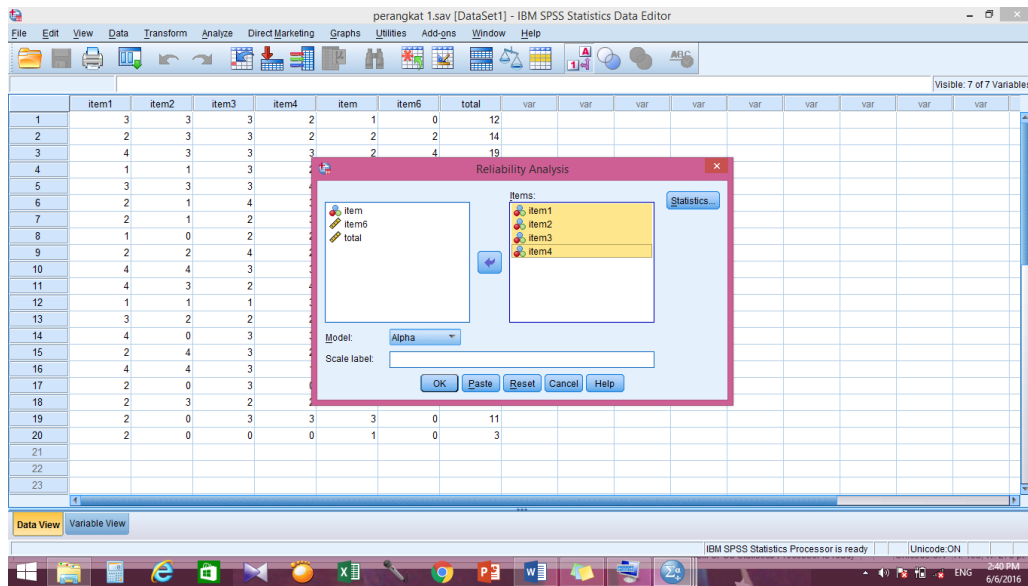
perangkat 1.sav [DataSet1] - IBM SPSS Statistics Data Editor

File Edit View Data Transform Analyze Direct Marketing Graphs Utilities Add-ons Window Help

Visible: 7 of 7 Variables

| | item1 | item2 | item3 | item4 | item | item6 | total | var | var | var | var | var | var | var | var | var |
|---|---|---|---|---|---|---|---|---|---|---|---|---|---|---|---|---|
| 1 | 3 | 3 | 3 | 2 | 1 | 0 | 12 | | | | | | | | | |
| 2 | 2 | 3 | 3 | 2 | 2 | 2 | 14 | | | | | | | | | |
| 3 | 4 | 3 | 3 | 3 | 2 | 4 | 19 | | | | | | | | | |
| 4 | 1 | 1 | 3 | | | | | | | | | | | | | |
| 5 | 3 | 3 | 3 | | | | | | | | | | | | | |
| 6 | 2 | 1 | 4 | | | | | | | | | | | | | |
| 7 | 2 | 1 | 2 | | | | | | | | | | | | | |
| 8 | 1 | 0 | 2 | | | | | | | | | | | | | |
| 9 | 2 | 2 | 4 | | | | | | | | | | | | | |
| 10 | 4 | 4 | 3 | | | | | | | | | | | | | |
| 11 | 4 | 3 | 2 | | | | | | | | | | | | | |
| 12 | 1 | 1 | 1 | | | | | | | | | | | | | |
| 13 | 3 | 2 | 2 | | | | | | | | | | | | | |
| 14 | 4 | 0 | 3 | | | | | | | | | | | | | |
| 15 | 2 | 4 | 3 | | | | | | | | | | | | | |
| 16 | 4 | 4 | 3 | | | | | | | | | | | | | |
| 17 | 2 | 0 | 3 | | | | | | | | | | | | | |
| 18 | 2 | 3 | 2 | | | | | | | | | | | | | |
| 19 | 2 | 0 | 3 | 3 | 3 | 0 | 11 | | | | | | | | | |
| 20 | 2 | 0 | 0 | 0 | 1 | 0 | 3 | | | | | | | | | |
| 21 | | | | | | | | | | | | | | | | |
| 22 | | | | | | | | | | | | | | | | |
| 23 | | | | | | | | | | | | | | | | |

Reliability Analysis

item
item6
total

Items:
item1
item2
item3
item4

Statistics...

Model: Alpha

Scale label:

OK Paste Reset Cancel Help

Data View Variable View

IBM SPSS Statistics Processor is ready Unicode:ON

ENG 2:40 PM 6/6/2016